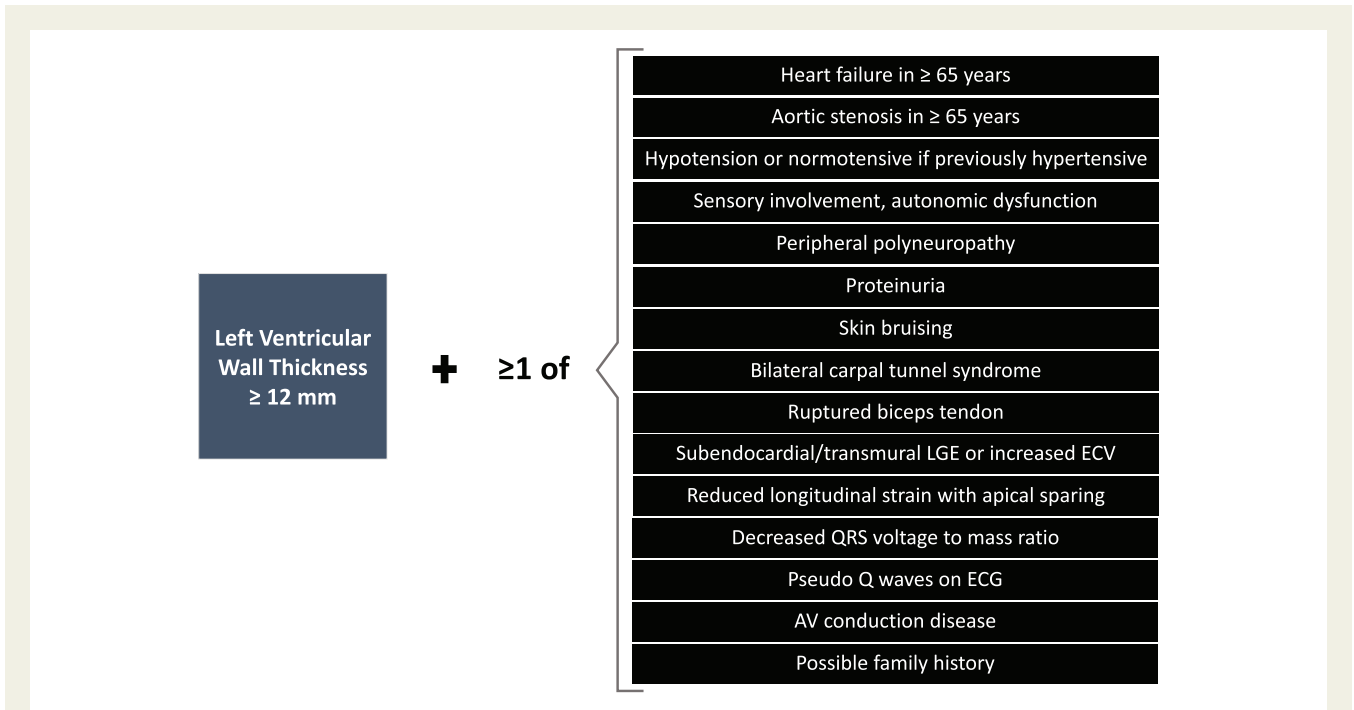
Left Ventricular Wall Thickness ≥ 12 mm

+

≥1 of

Heart failure in ≥ 65 years

Aortic stenosis in ≥ 65 years

Hypotension or normotensive if previously hypertensive

Sensory involvement, autonomic dysfunction

Peripheral polyneuropathy

Proteinuria

Skin bruising

Bilateral carpal tunnel syndrome

Ruptured biceps tendon

Subendocardial/transmural LGE or increased ECV

Reduced longitudinal strain with apical sparing

Decreased QRS voltage to mass ratio

Pseudo Q waves on ECG

AV conduction disease

Possible family history